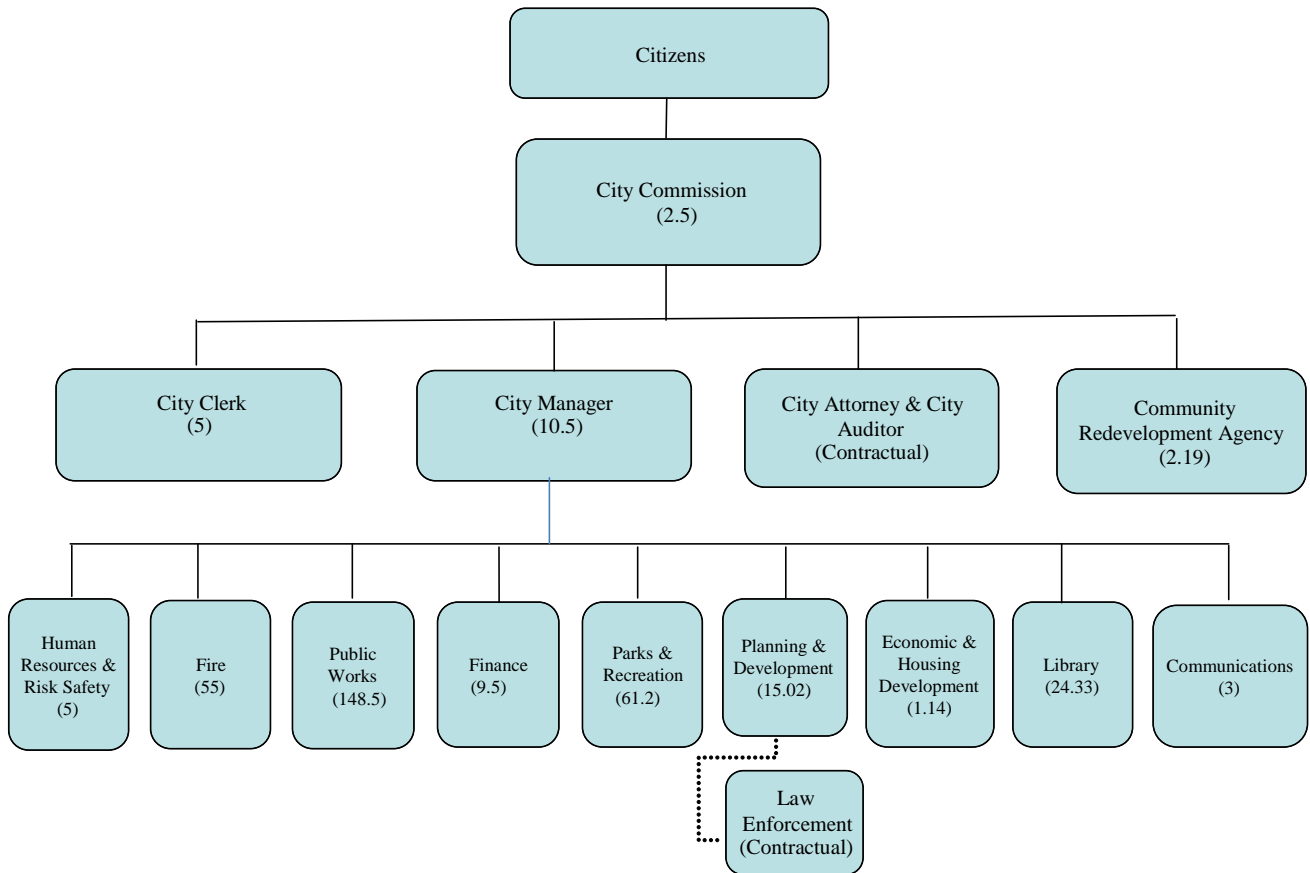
Citizens

City Commission
(2.5)

City Clerk
(5)

City Manager
(10.5)

City Attorney & City Auditor
(Contractual)

Community Redevelopment Agency
(2.19)

Human Resources & Risk Safety
(5)

Fire
(55)

Public Works
(148.5)

Finance
(9.5)

Parks & Recreation
(61.2)

Planning & Development
(15.02)

Economic & Housing Development
(1.14)

Library
(24.33)

Communications
(3)

Law Enforcement
(Contractual)